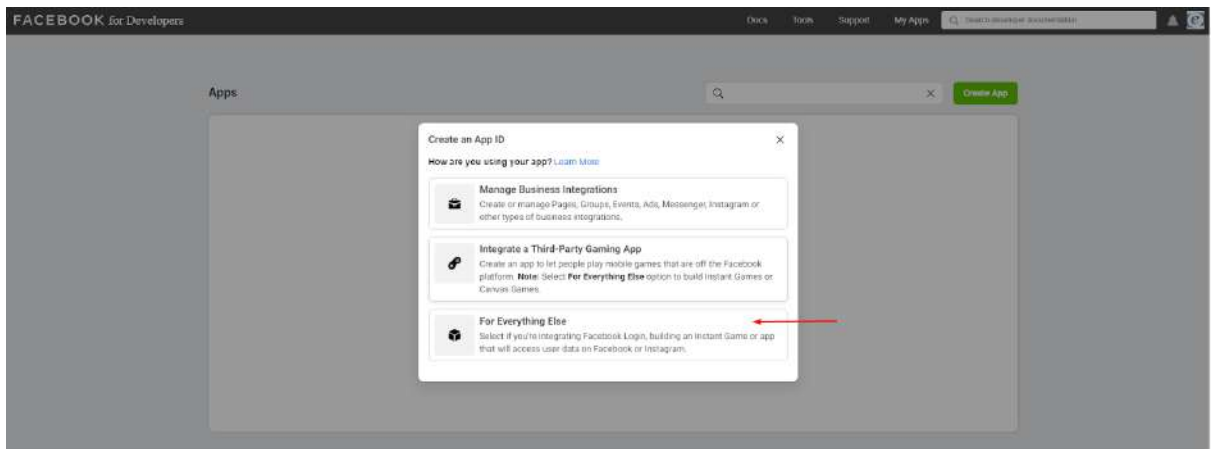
FACEBOOK for Developers

Docs Tools Support My Apps Search developer documentation

Apps

Create App

Create an App ID

How are you using your app? Learn More

Manage Business Integrations
Create or manage Pages, Groups, Events, Ads, Messenger, Instagram or other types of business integrations.

Integrate a Third-Party Gaming App
Create an app to let people play mobile games that are off the Facebook platform. **Note:** Select **For Everything Else** option to build Instant Games or Canvas Games.

For Everything Else
Select if you're integrating Facebook Login, building an Instant Game or app that will access user data on Facebook or Instagram.